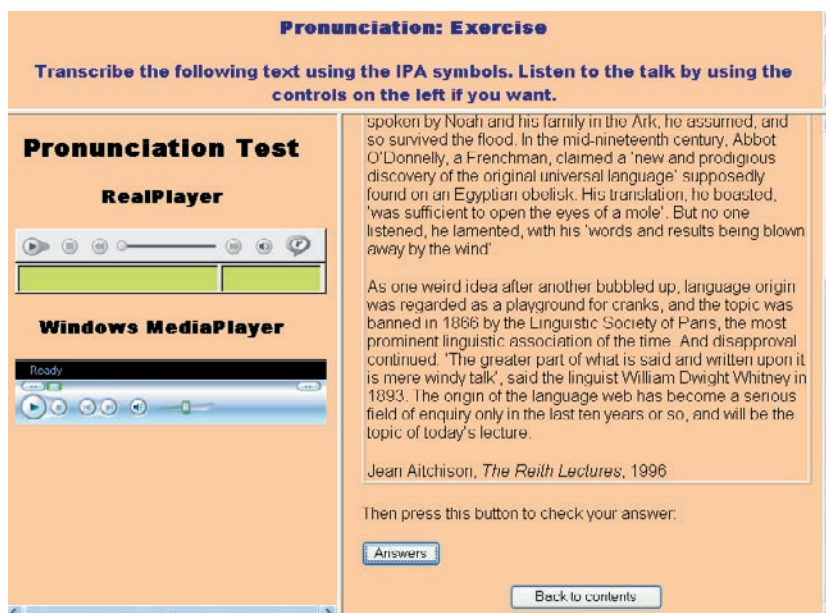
Pronunciation: Exercise

Transcribe the following text using the IPA symbols. Listen to the talk by using the controls on the left if you want.

Pronunciation Test

RealPlayer

Windows MediaPlayer

Ready

spoken by Noah and his family in the Ark, he assumed, and so survived the flood. In the mid-nineteenth century, Abbot O'Donnelly, a Frenchman, claimed a 'new and prodigious discovery of the original universal language' supposedly found on an Egyptian obelisk. His translation, he boasted, 'was sufficient to open the eyes of a mole'. But no one listened, he lamented, with his 'words and results being blown away by the wind'.

As one weird idea after another bubbled up, language origin was regarded as a playground for cranks, and the topic was banned in 1866 by the Linguistic Society of Paris, the most prominent linguistic association of the time. And disapproval continued. 'The greater part of what is said and written upon it is mere windy talk', said the linguist William Dwight Whitney in 1893. The origin of the language web has become a serious field of enquiry only in the last ten years or so, and will be the topic of today's lecture.

Jean Aitchison, The Reith Lectures, 1996

Then press this button to check your answer:

Answers

Back to contents